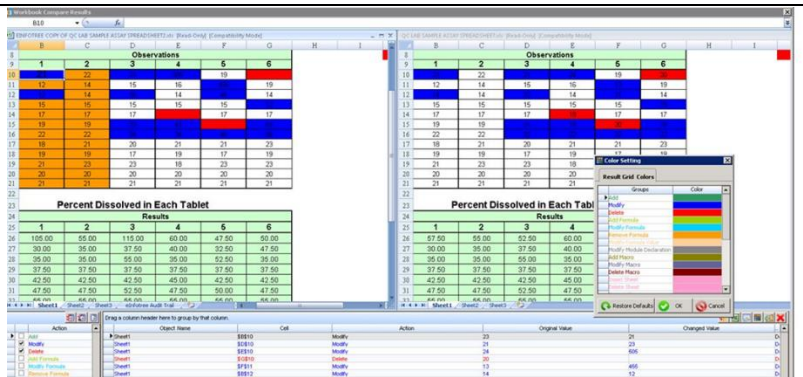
Workbook Compare Results

B10

EINFOTREE COPY OF QC LAB SAMPLE ASSAY SPREADSHEET.xls [Read-Only] [Compatibility Mode]

| | B | C | D | E | F | G |
|---|---|---|---|---|---|---|
| 8 | Observations | | | | | |
| 9 | 1 | 2 | 3 | 4 | 5 | 6 |
| 10 | | 22 | | | 19 | |
| 11 | 12 | 14 | 15 | 16 | | 19 |
| 12 | | 14 | | 14 | | 14 |
| 13 | 15 | 15 | 15 | 15 | 15 | |
| 14 | 17 | 17 | 17 | | 17 | 17 |
| 15 | 19 | 19 | | | | |
| 16 | 22 | 22 | | | | |
| 17 | 18 | 21 | 20 | 21 | 21 | 23 |
| 18 | 19 | 19 | 17 | 19 | 17 | 19 |
| 19 | 21 | 23 | 23 | 21 | 23 | 23 |
| 20 | 20 | 20 | 20 | 20 | 20 | 20 |
| 21 | 21 | 21 | 21 | 21 | 21 | 21 |

Percent Dissolved in Each Tablet

| | B | C | D | E | F | G |
|---|---|---|---|---|---|---|
| 24 | Results | | | | | |
| 25 | 1 | 2 | 3 | 4 | 5 | 6 |
| 26 | 105.00 | 55.00 | 115.00 | 60.00 | 47.50 | 50.00 |
| 27 | 30.00 | 35.00 | 37.50 | 40.00 | 32.50 | 47.50 |
| 28 | 35.00 | 35.00 | 35.00 | 35.00 | 52.50 | 35.00 |
| 29 | 37.50 | 37.50 | 37.50 | 37.50 | 37.50 | 37.50 |
| 30 | 42.50 | 42.50 | 42.50 | 45.00 | 42.50 | 42.50 |
| 31 | 47.50 | 47.50 | 55.00 | 47.50 | 50.00 | 47.50 |

Sheet1 | Sheet2 | Sheet3 | eInfotree Audit Trail

QC LAB SAMPLE ASSAY SPREADSHEET.xls [Read-Only] [Compatibility Mode]

| | B | C | D | E | F | G |
|---|---|---|---|---|---|---|
| 8 | Observations | | | | | |
| 9 | 1 | 2 | 3 | 4 | 5 | 6 |
| 10 | | 22 | | | 19 | 20 |
| 11 | 12 | 14 | 15 | 16 | | 19 |
| 12 | | 14 | | 14 | | 14 |
| 13 | 15 | 15 | 15 | 15 | 15 | |
| 14 | 17 | 17 | 17 | | 17 | 17 |
| 15 | 19 | 19 | | | | |
| 16 | 22 | 22 | | | | |
| 17 | 18 | 21 | 20 | 21 | 21 | 23 |
| 18 | 19 | 19 | 17 | 19 | 17 | 19 |
| 19 | 21 | 23 | 23 | 21 | | |
| 20 | 20 | 20 | 20 | 20 | | |
| 21 | 21 | 21 | 21 | 21 | | |

Percent Dissolved in Each Tabl

| | B | C | D | E |
|---|---|---|---|---|
| 24 | Results | | | |
| 25 | 1 | 2 | 3 | 4 |
| 26 | 57.50 | 55.00 | 52.50 | 60.00 |
| 27 | 30.00 | 35.00 | 37.50 | 40.00 |
| 28 | 35.00 | 35.00 | 35.00 | 35.00 |
| 29 | 37.50 | 37.50 | 37.50 | 37.50 |
| 30 | 42.50 | 42.50 | 42.50 | 45.00 |
| 31 | 47.50 | 47.50 | 55.00 | 47.50 |

Sheet1 | Sheet2 | Sheet3

Color Setting
Result Grid Colors
Groups | Color
Add
Modify
Delete
Add Formula
Modify Formula
Remove Formula
Modify Module Declaration
Add Macro
Modify Macro
Delete Macro
Restore Defaults | OK | Cancel

Action
Add
Modify
Delete
Add Formula
Modify Formula
Remove Formula

Drag a column header here to group by that column.

| Object Name | Cell | Action | Original Value | Changed Value |
|---|---|---|---|---|
| Sheet1 | $B$10 | Modify | 23 | 21 |
| Sheet1 | $E$10 | Modify | 21 | 23 |
| Sheet1 | $E$10 | Modify | 24 | 606 |
| Sheet1 | $G$10 | Delete | 20 | |
| Sheet1 | $F$11 | Modify | 13 | 455 |
| Sheet1 | $B$12 | Modify | 14 | 12 |